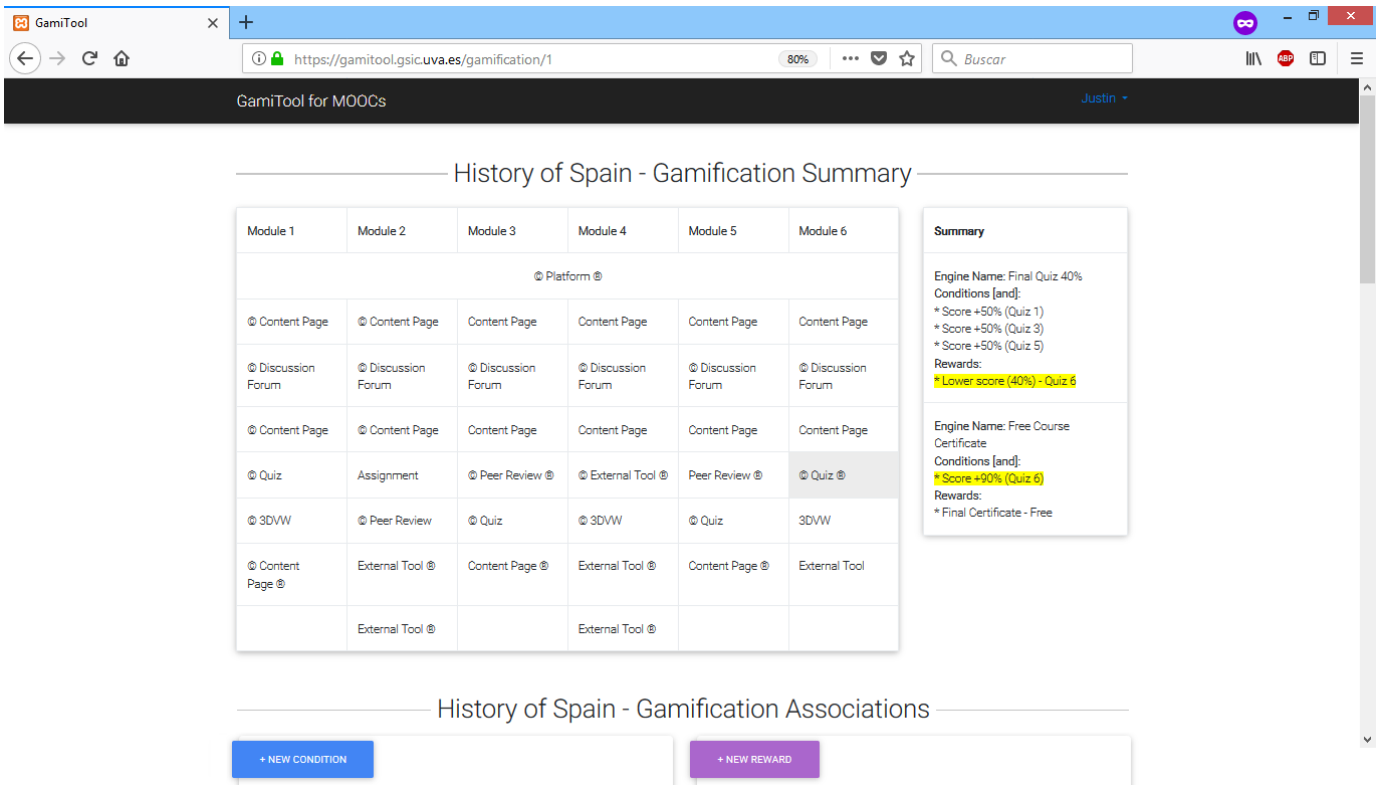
GamiTool

https://gamitool.gsic.uva.es/gamification/1 80% Buscar

GamiTool for MOOCs Justin

History of Spain - Gamification Summary

| Module 1 | Module 2 | Module 3 | Module 4 | Module 5 | Module 6 |
|---|---|---|---|---|---|
| © Platform ® | | | | | |
| © Content Page | © Content Page | Content Page | Content Page | Content Page | Content Page |
| © Discussion Forum | © Discussion Forum | © Discussion Forum | © Discussion Forum | © Discussion Forum | © Discussion Forum |
| © Content Page | © Content Page | Content Page | Content Page | Content Page | Content Page |
| © Quiz | Assignment | © Peer Review ® | © External Tool ® | Peer Review ® | © Quiz ® |
| © 3DVW | © Peer Review | © Quiz | © 3DVW | © Quiz | 3DVW |
| © Content Page ® | External Tool ® | Content Page ® | External Tool ® | Content Page ® | External Tool |
| | External Tool ® | | External Tool ® | | |

Summary

Engine Name: Final Quiz 40%
Conditions [and]:
* Score +50% (Quiz 1)
* Score +50% (Quiz 3)
* Score +50% (Quiz 5)
Rewards:
* Lower score (40%) - Quiz 6

Engine Name: Free Course Certificate
Conditions [and]:
* Score +90% (Quiz 6)
Rewards:
* Final Certificate - Free

History of Spain - Gamification Associations

+ NEW CONDITION

+ NEW REWARD